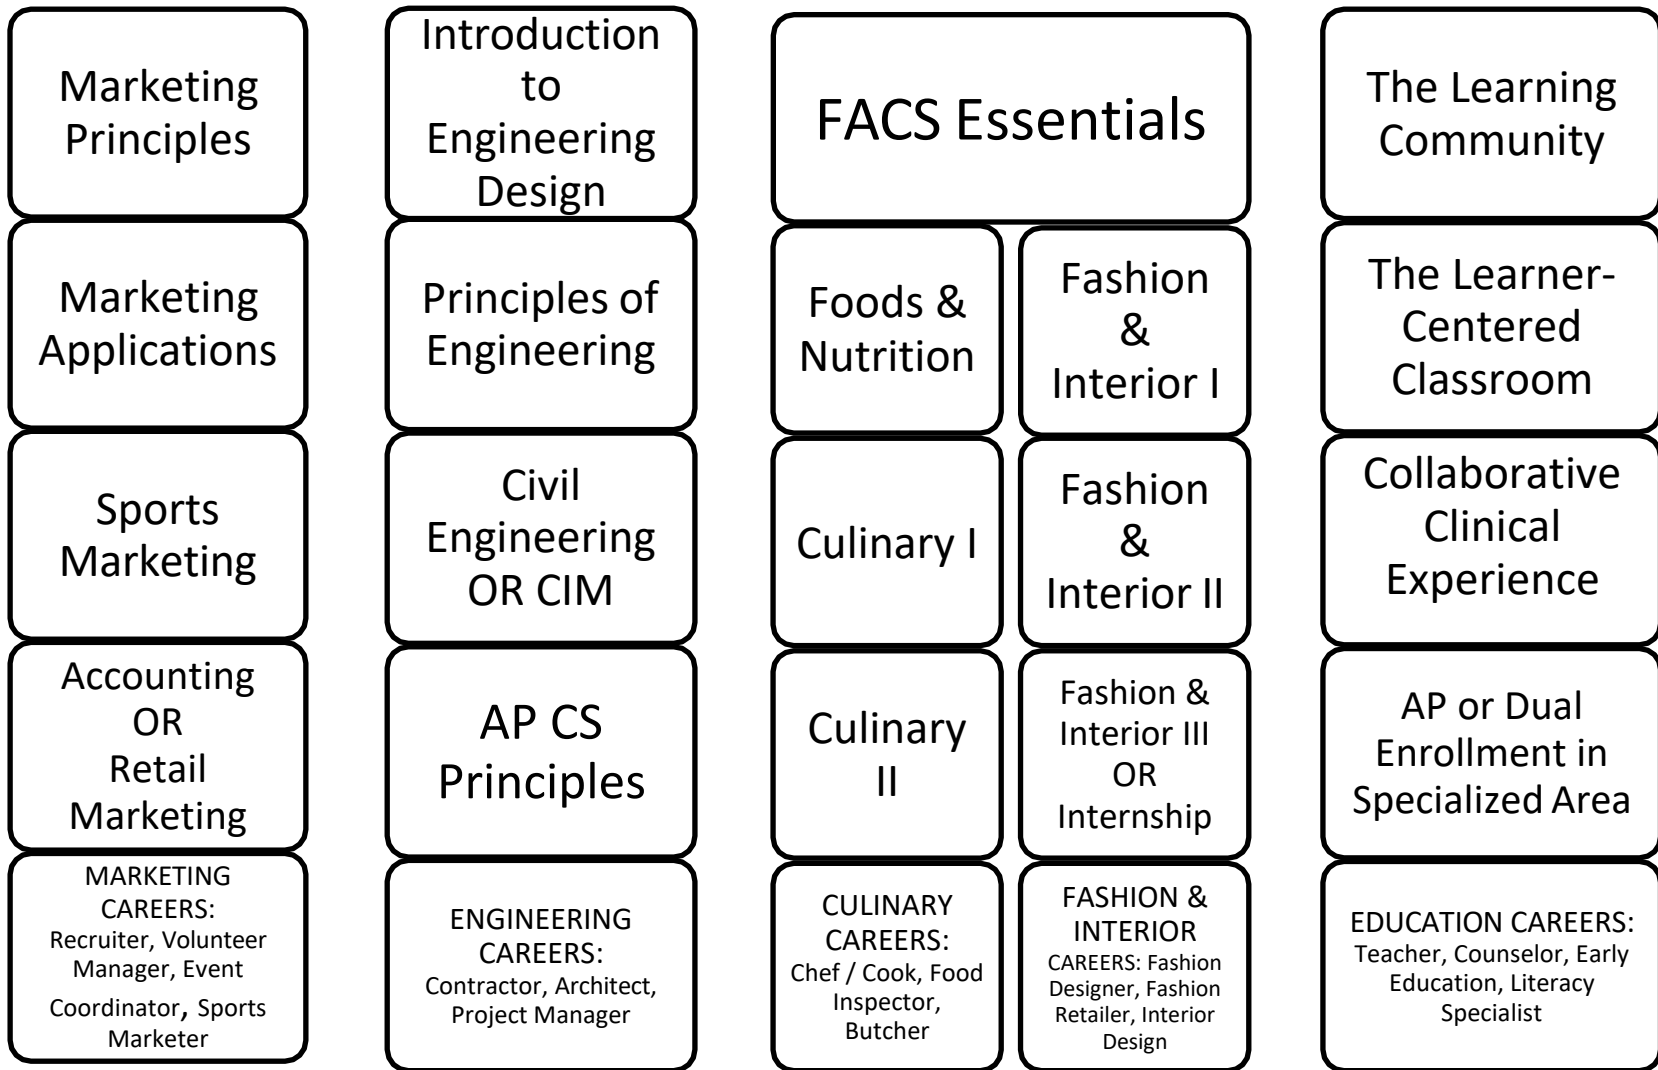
Marketing Principles

Marketing Applications

Sports Marketing

Accounting OR Retail Marketing

MARKETING CAREERS: Recruiter, Volunteer Manager, Event Coordinator, Sports Marketer

Introduction to Engineering Design

Principles of Engineering

Civil Engineering OR CIM

AP CS Principles

ENGINEERING CAREERS: Contractor, Architect, Project Manager

FACS Essentials

Foods & Nutrition

Culinary I

Culinary II

CULINARY CAREERS: Chef / Cook, Food Inspector, Butcher

Fashion & Interior I

Fashion & Interior II

Fashion & Interior III OR Internship

FASHION & INTERIOR CAREERS: Fashion Designer, Fashion Retailer, Interior Design

The Learning Community

The Learner-Centered Classroom

Collaborative Clinical Experience

AP or Dual Enrollment in Specialized Area

EDUCATION CAREERS: Teacher, Counselor, Early Education, Literacy Specialist